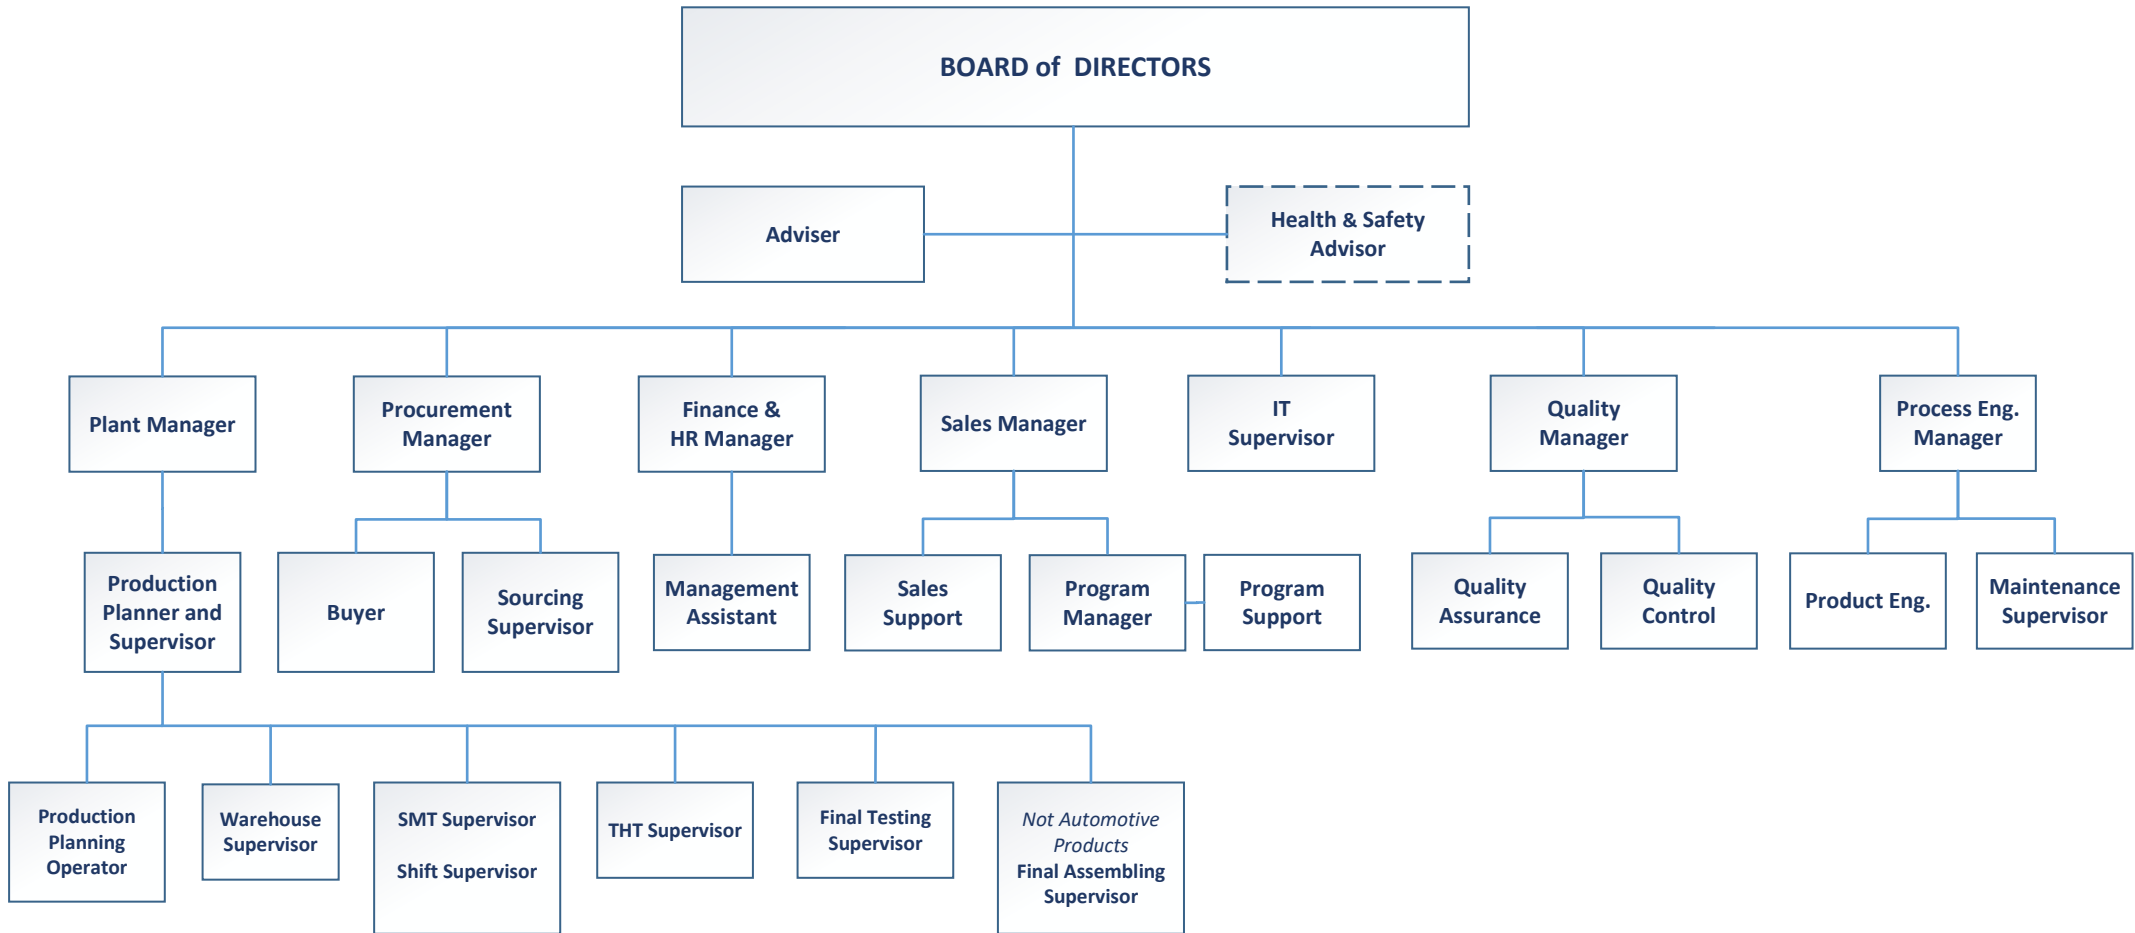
BOARD of DIRECTORS

Adviser

Health & Safety Advisor

Plant Manager

Procurement Manager

Finance & HR Manager

Sales Manager

IT Supervisor

Quality Manager

Process Eng. Manager

Production Planner and Supervisor

Buyer

Sourcing Supervisor

Management Assistant

Sales Support

Program Manager

Program Support

Quality Assurance

Quality Control

Product Eng.

Maintenance Supervisor

Production Planning Operator

Warehouse Supervisor

SMT Supervisor

Shift Supervisor

THT Supervisor

Final Testing Supervisor

Not Automotive Products
Final Assembling Supervisor